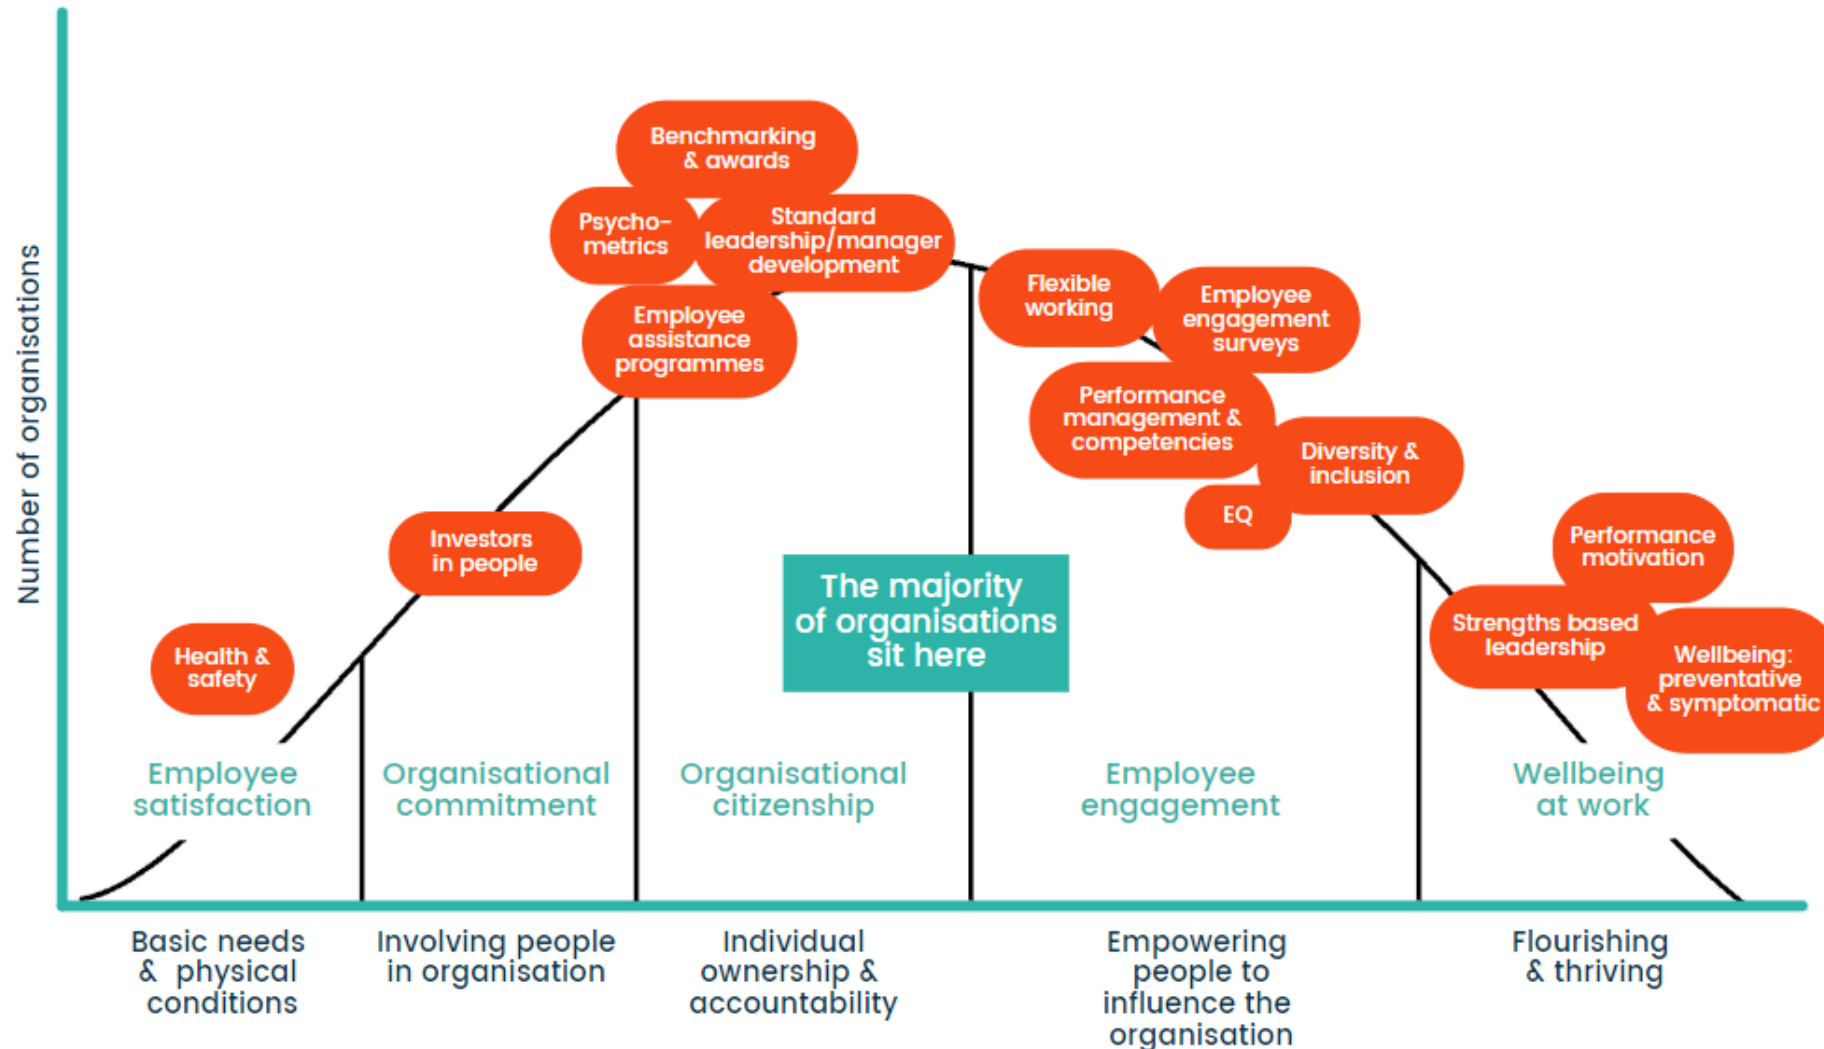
Number of organisations

Benchmarking & awards

Psycho-metrics

Standard leadership/manager development

Employee assistance programmes

Flexible working

Employee engagement surveys

Performance management & competencies

Diversity & inclusion

EQ

Investors in people

Health & safety

The majority of organisations sit here

Performance motivation

Strengths based leadership

Wellbeing: preventative & symptomatic

Employee satisfaction

Organisational commitment

Organisational citizenship

Employee engagement

Wellbeing at work

Basic needs & physical conditions

Involving people in organisation

Individual ownership & accountability

Empowering people to influence the organisation

Flourishing & thriving